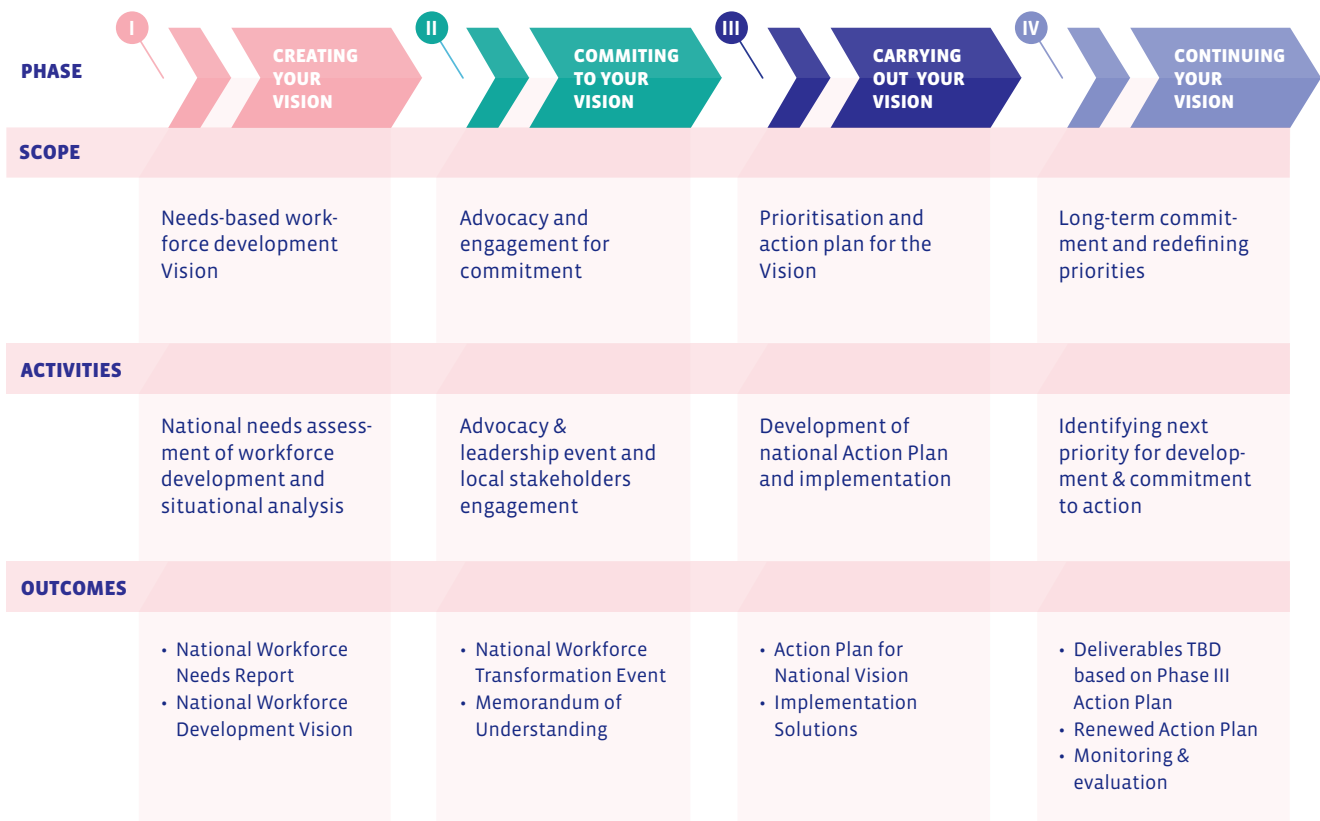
PHASE

I CREATING YOUR VISION

II COMMITING TO YOUR VISION

III CARRYING OUT YOUR VISION

IV CONTINUING YOUR VISION

SCOPE

Needs-based workforce development Vision

Advocacy and engagement for commitment

Prioritisation and action plan for the Vision

Long-term commitment and redefining priorities

ACTIVITIES

National needs assessment of workforce development and situational analysis

Advocacy & leadership event and local stakeholders engagement

Development of national Action Plan and implementation

Identifying next priority for development & commitment to action

OUTCOMES

• National Workforce Needs Report
• National Workforce Development Vision

• National Workforce Transformation Event
• Memorandum of Understanding

• Action Plan for National Vision
• Implementation Solutions

• Deliverables TBD based on Phase III Action Plan
• Renewed Action Plan
• Monitoring & evaluation